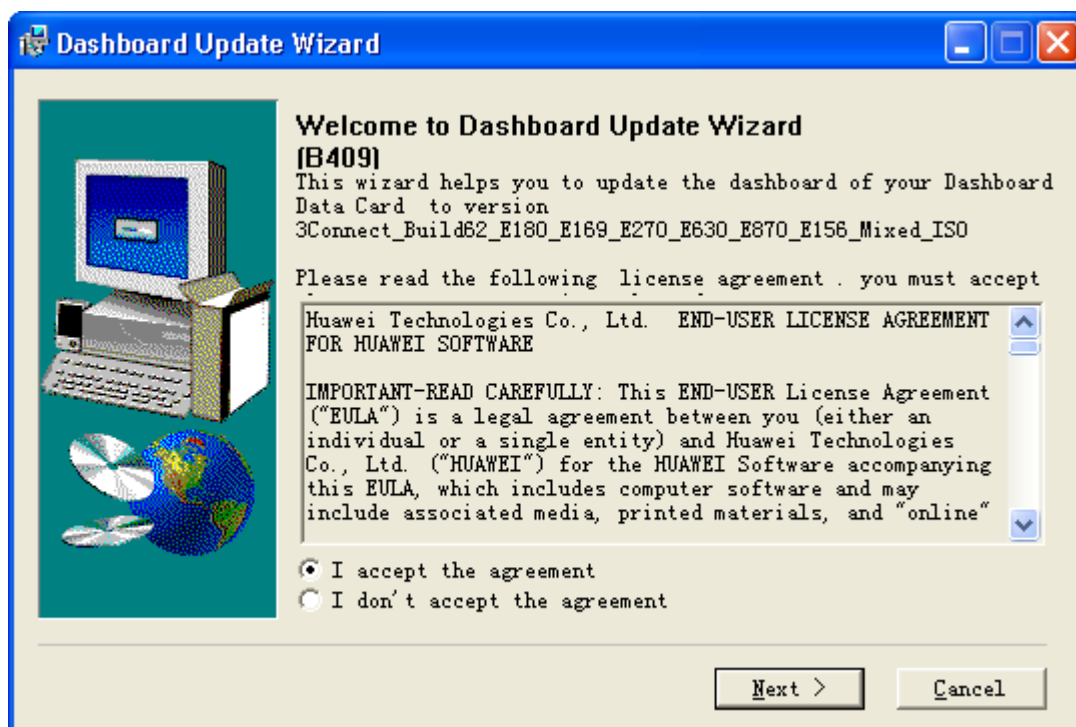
Dashboard Update Wizard

Welcome to Dashboard Update Wizard
(B409)
This wizard helps you to update the dashboard of your Dashboard Data Card to version 3Connect_Build62_E180_E169_E270_E630_E870_E156_Mixed_ISO

Please read the following license agreement . you must accept

Huawei Technologies Co., Ltd. END-USER LICENSE AGREEMENT FOR HUAWEI SOFTWARE

IMPORTANT-READ CAREFULLY: This END-USER License Agreement ("EULA") is a legal agreement between you (either an individual or a single entity) and Huawei Technologies Co., Ltd. ("HUAWEI") for the HUAWEI Software accompanying this EULA, which includes computer software and may include associated media, printed materials, and "online"

I accept the agreement
I don't accept the agreement

Next >
Cancel